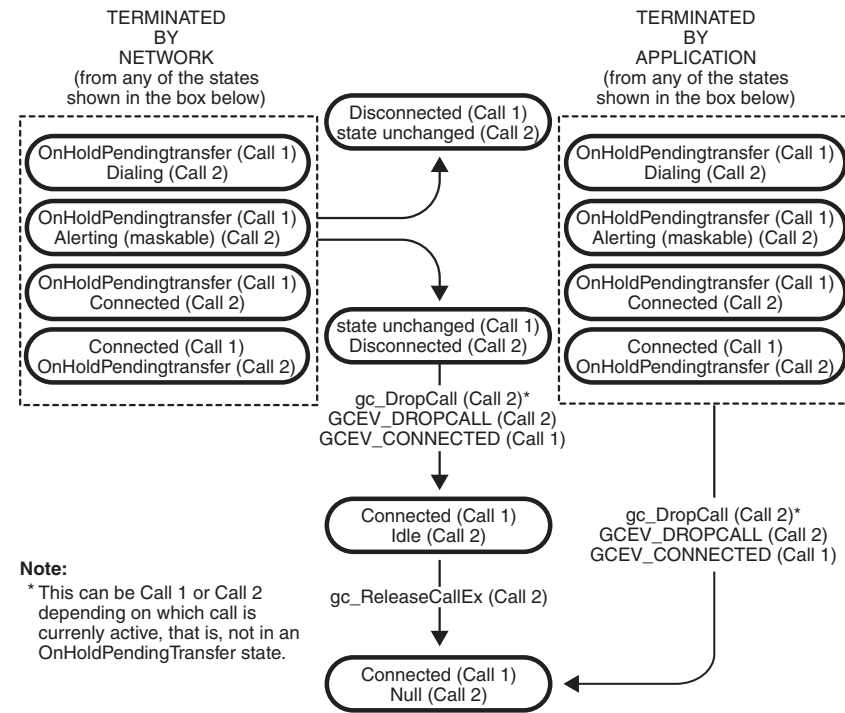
TERMINATED BY NETWORK (from any of the states shown in the box below)

OnHoldPendingtransfer (Call 1) Dialing (Call 2)

OnHoldPendingtransfer (Call 1) Alerting (maskable) (Call 2)

OnHoldPendingtransfer (Call 1) Connected (Call 2)

Connected (Call 1) OnHoldPendingtransfer (Call 2)

Disconnected (Call 1) state unchanged (Call 2)

state unchanged (Call 1) Disconnected (Call 2)

gc_DropCall (Call 2)*
GCEV_DROPCALL (Call 2)
GCEV_CONNECTED (Call 1)

Connected (Call 1) Idle (Call 2)

gc_ReleaseCallEx (Call 2)

Connected (Call 1) Null (Call 2)

TERMINATED BY APPLICATION (from any of the states shown in the box below)

OnHoldPendingtransfer (Call 1) Dialing (Call 2)

OnHoldPendingtransfer (Call 1) Alerting (maskable) (Call 2)

OnHoldPendingtransfer (Call 1) Connected (Call 2)

Connected (Call 1) OnHoldPendingtransfer (Call 2)

gc_DropCall (Call 2)*
GCEV_DROPCALL (Call 2)
GCEV_CONNECTED (Call 1)

Note:
* This can be Call 1 or Call 2 depending on which call is currenly active, that is, not in an OnHoldPendingTransfer state.